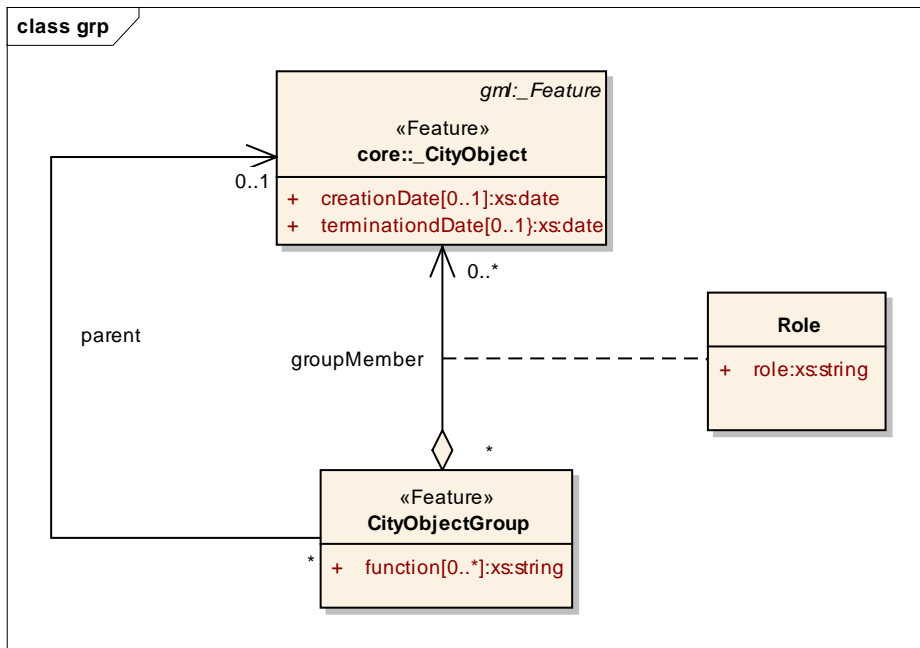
class grp

gml:_Feature

«Feature»
core::_CityObject

+ creationDate[0..1]:xs:date
+ terminationdDate[0..1}:xs:date

0..1

0..*

parent

groupMember

Role

+ role:xs:string

*

«Feature»
CityObjectGroup

*

+ function[0..*]:xs:string